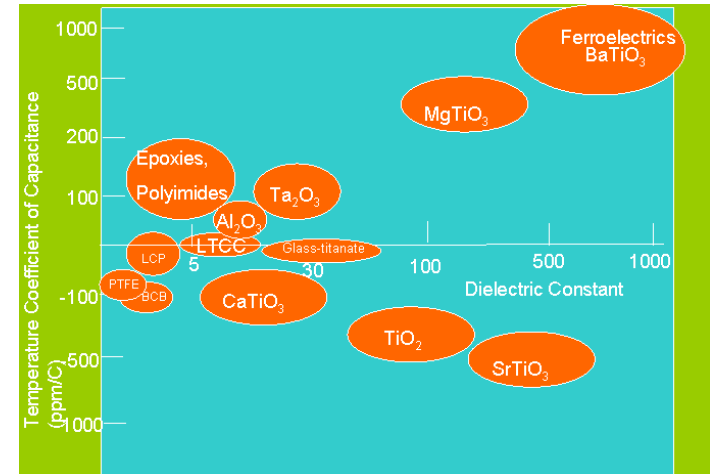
1000
500
200
100
-100
-500
-1000

Temperature Coefficient of Capacitance (ppm/C)

Ferroelectrics $BaTiO_3$
$MgTiO_3$
Epoxies, Polyimides
$Ta_2O_3$
$Al_2O_3$
LCP
LTCC
Glass-titanate
PTFE
BCB
$CaTiO_3$
$TiO_2$
$SrTiO_3$

5
30
100
500
1000
Dielectric Constant